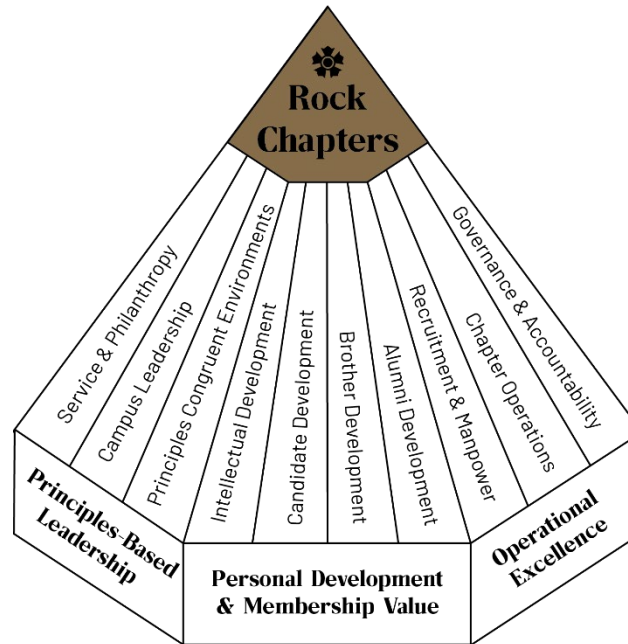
Rock Chapters

Service & Philanthropy

Campus Leadership

Principles Congruent Environments

Intellectual Development

Candidate Development

Brother Development

Alumni Development

Recruitment & Manpower

Chapter Operations

Governance & Accountability

Principles-Based Leadership

Personal Development & Membership Value

Operational Excellence